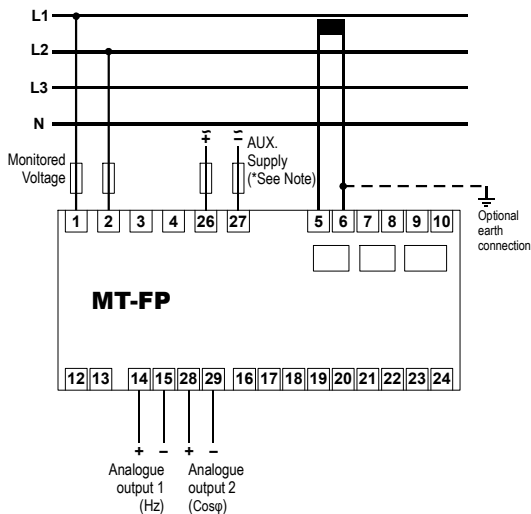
L1

L2

L3

N

Monitored Voltage

AUX. Supply (*See Note)

Optional earth connection

1 2 3 4 26 27 5 6 7 8 9 10

MT-FP

12 13 14 15 28 29 16 17 18 19 20 21 22 23 24

+ – + –

Analogue output 1 (Hz)

Analogue output 2 (Cosφ)